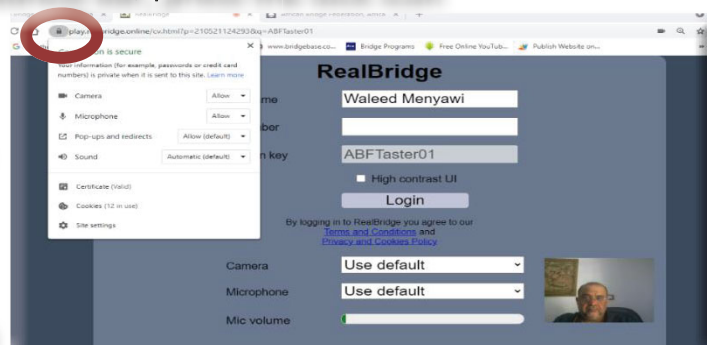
play.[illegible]bridge.online/cv.html?p=210521124293&q=ABFTaster01

www.bridgebase.co... Bridge Programs Free Online YouTub... Publish Website on...

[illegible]n is secure

Your information (for example, passwords or credit card numbers) is private when it is sent to this site. Learn more

Camera Allow
Microphone Allow
Pop-ups and redirects Allow (default)
Sound Automatic (default)

Certificate (Valid)
Cookies (12 in use)
Site settings

RealBridge

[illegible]me Waleed Menyawi
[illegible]ber
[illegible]n key ABFTaster01
High contrast UI
Login

By logging in to RealBridge you agree to our Terms and Conditions and Privacy and Cookies Policy

Camera Use default
Microphone Use default
Mic volume